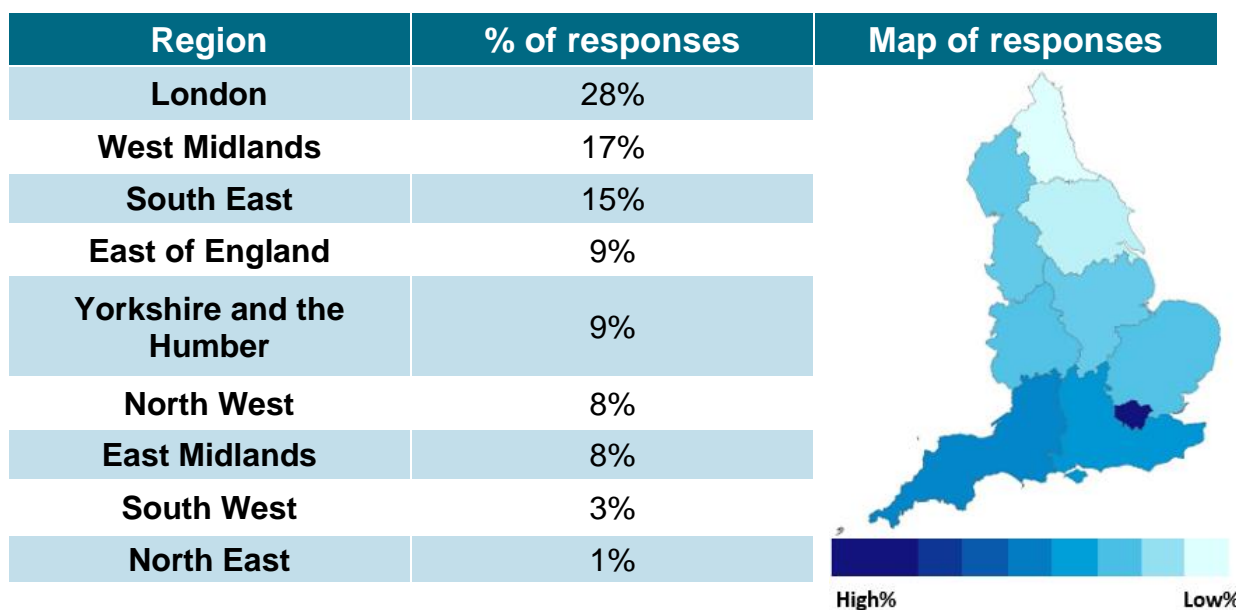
| Region | % of responses |
|---|---|
| London | 28% |
| West Midlands | 17% |
| South East | 15% |
| East of England | 9% |
| Yorkshire and the Humber | 9% |
| North West | 8% |
| East Midlands | 8% |
| South West | 3% |
| North East | 1% |

Map of responses

High%

Low%